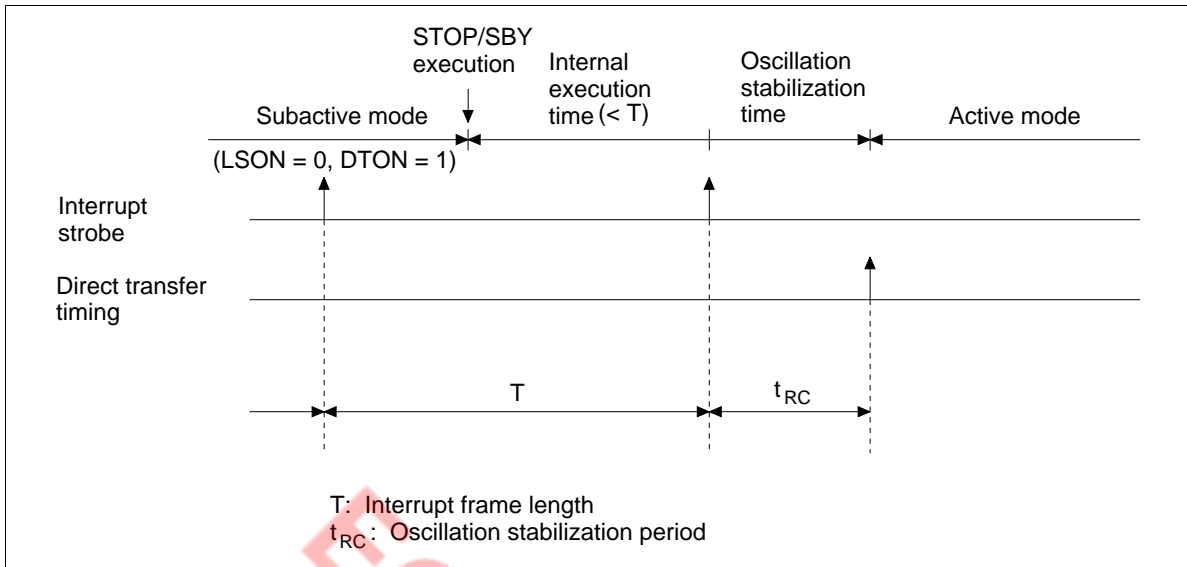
STOP/SBY execution

Subactive mode

Internal execution time (< T)

Oscillation stabilization time

Active mode

(LSON = 0, DTON = 1)

Interrupt strobe

Direct transfer timing

T

$t_{RC}$

T: Interrupt frame length
$t_{RC}$: Oscillation stabilization period